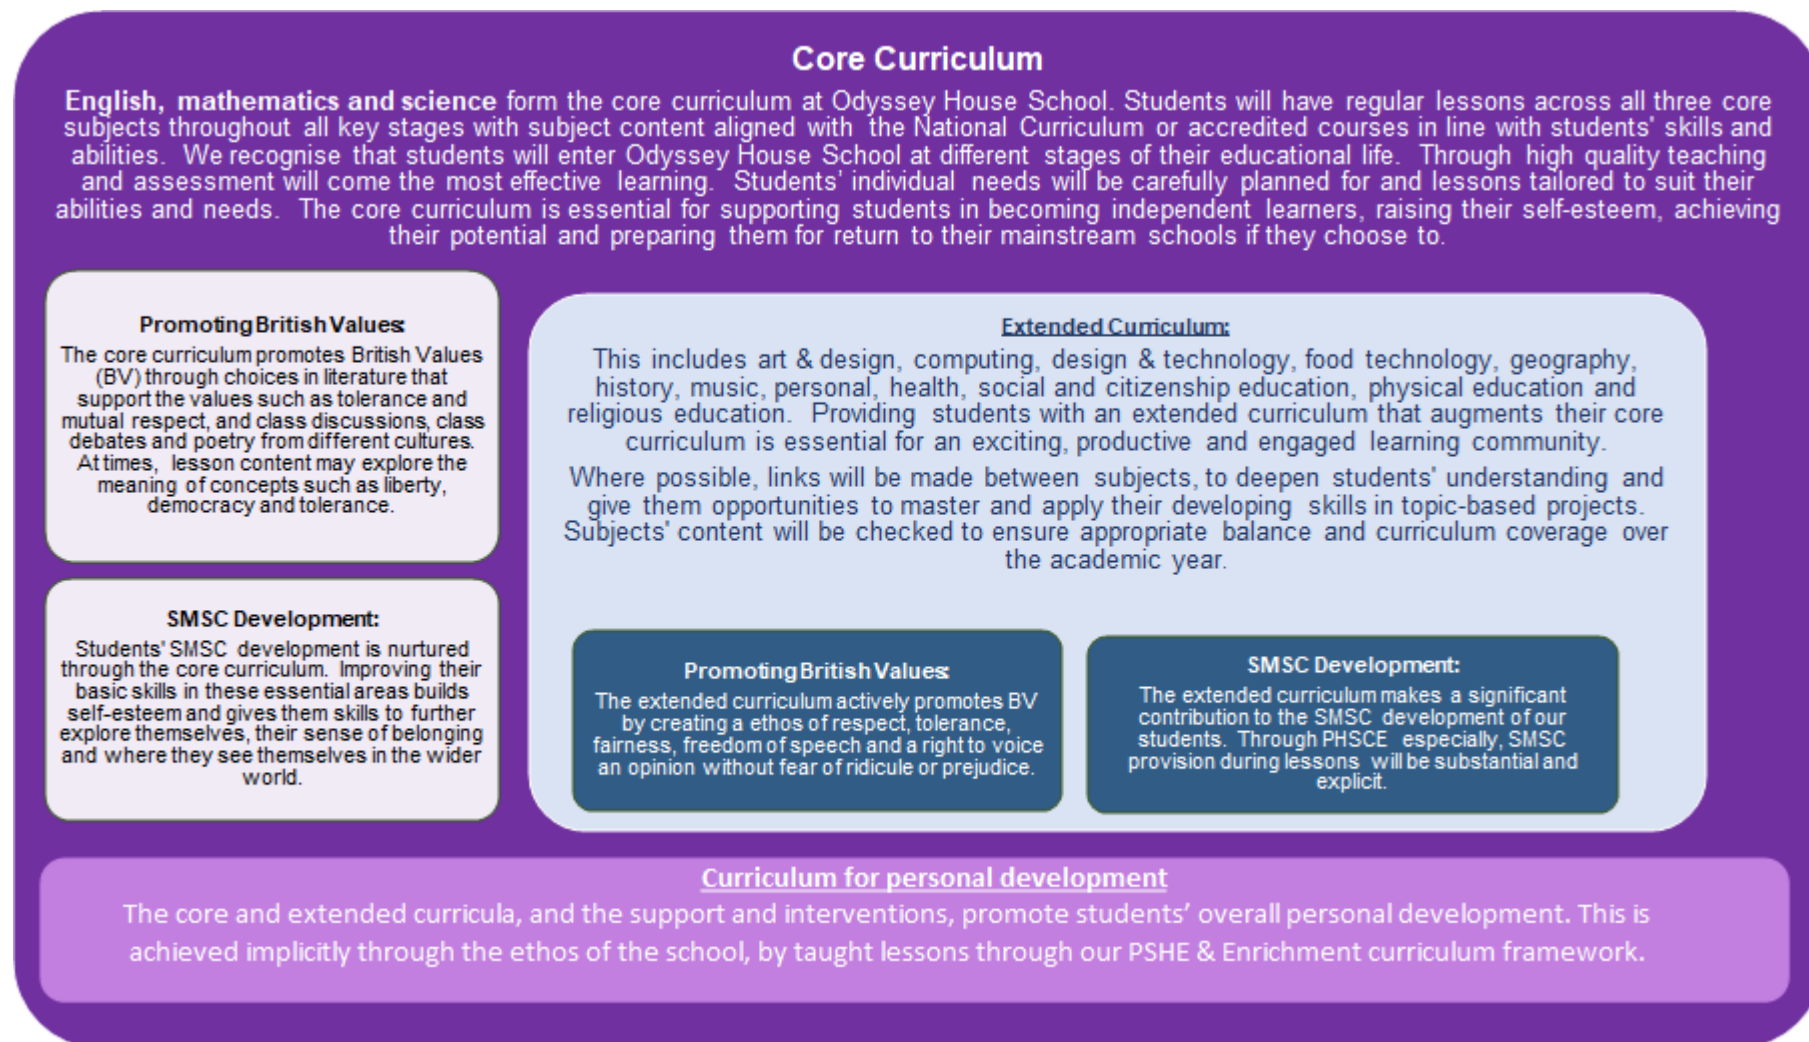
Core Curriculum

English, mathematics and science form the core curriculum at Odyssey House School. Students will have regular lessons across all three core subjects throughout all key stages with subject content aligned with the National Curriculum or accredited courses in line with students' skills and abilities. We recognise that students will enter Odyssey House School at different stages of their educational life. Through high quality teaching and assessment will come the most effective learning. Students' individual needs will be carefully planned for and lessons tailored to suit their abilities and needs. The core curriculum is essential for supporting students in becoming independent learners, raising their self-esteem, achieving their potential and preparing them for return to their mainstream schools if they choose to.

Promoting British Values:
The core curriculum promotes British Values (BV) through choices in literature that support the values such as tolerance and mutual respect, and class discussions, class debates and poetry from different cultures. At times, lesson content may explore the meaning of concepts such as liberty, democracy and tolerance.

SMSC Development:
Students' SMSC development is nurtured through the core curriculum. Improving their basic skills in these essential areas builds self-esteem and gives them skills to further explore themselves, their sense of belonging and where they see themselves in the wider world.

Extended Curriculum:
This includes art & design, computing, design & technology, food technology, geography, history, music, personal, health, social and citizenship education, physical education and religious education. Providing students with an extended curriculum that augments their core curriculum is essential for an exciting, productive and engaged learning community.

Where possible, links will be made between subjects, to deepen students' understanding and give them opportunities to master and apply their developing skills in topic-based projects. Subjects' content will be checked to ensure appropriate balance and curriculum coverage over the academic year.

Promoting British Values:
The extended curriculum actively promotes BV by creating a ethos of respect, tolerance, fairness, freedom of speech and a right to voice an opinion without fear of ridicule or prejudice.

SMSC Development:
The extended curriculum makes a significant contribution to the SMSC development of our students. Through PHSCE especially, SMSC provision during lessons will be substantial and explicit.

Curriculum for personal development
The core and extended curricula, and the support and interventions, promote students' overall personal development. This is achieved implicitly through the ethos of the school, by taught lessons through our PSHE & Enrichment curriculum framework.